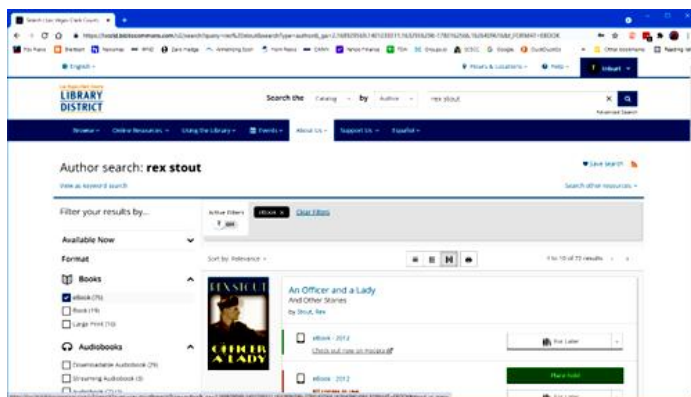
Search | Las Vegas-Clark County

https://lvccld.bibliocommons.com/v2/search?query=rex%20stout&searchType=author&_ga=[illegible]

English

Hours & Locations

Help

LIBRARY DISTRICT

Search the Catalog by Author rex stout

Advanced Search

Browse

Online Resources

Using the Library

Events

About Us

Support Us

Español

Author search: rex stout

Save search

View as keyword search

Search other resources

Filter your results by...

Active Filters

eBook ×

Clear filters

Available Now

Format

Books

eBook (75)

Book (19)

Large Print (10)

Audiobooks

Downloadable Audiobook (29)

Streaming Audiobook (3)

Sort by: Relevance

1 to 10 of 75 results

REX STOUT

OFFICER A LADY

An Officer and a Lady

And Other Stories

by Stout, Rex

eBook - 2012

Check out now on Hoopla

For Later

eBook - 2012

Place hold